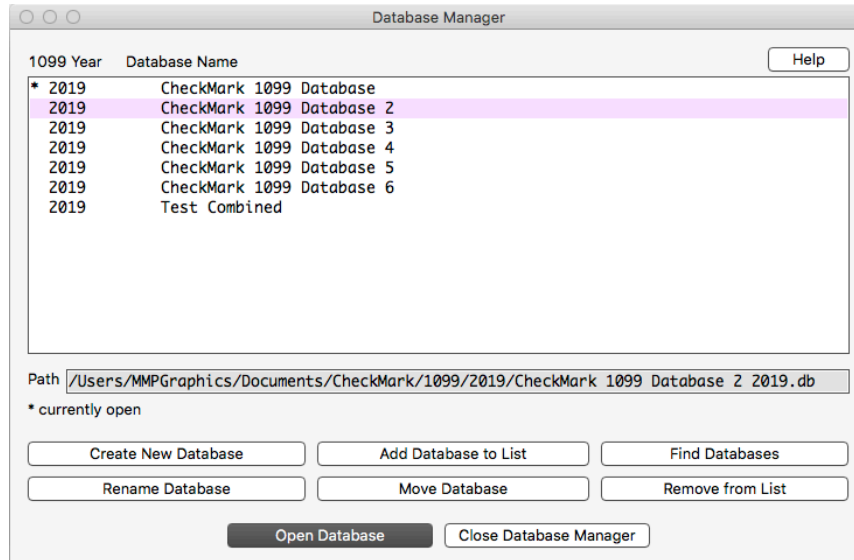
Database Manager

1099 Year Database Name

Help

| | |
|---|---|
| * 2019 | CheckMark 1099 Database |
| 2019 | CheckMark 1099 Database 2 |
| 2019 | CheckMark 1099 Database 3 |
| 2019 | CheckMark 1099 Database 4 |
| 2019 | CheckMark 1099 Database 5 |
| 2019 | CheckMark 1099 Database 6 |
| 2019 | Test Combined |

Path /Users/MMPGraphics/Documents/CheckMark/1099/2019/CheckMark 1099 Database 2 2019.db

* currently open

Create New Database
Add Database to List
Find Databases
Rename Database
Move Database
Remove from List

Open Database
Close Database Manager